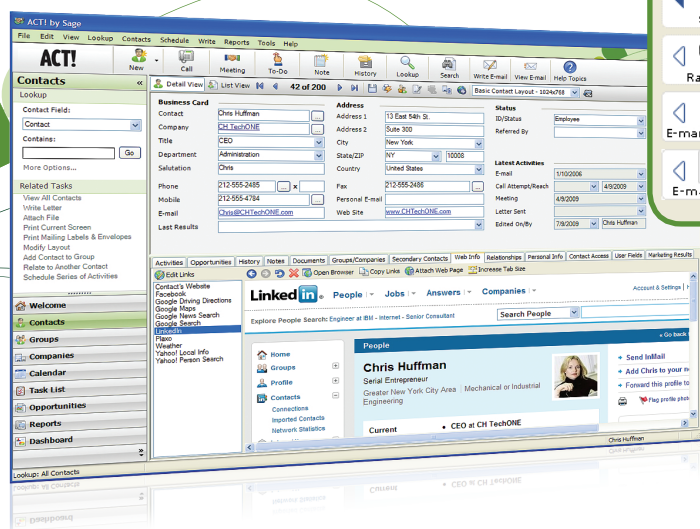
ACT! by Sage

File Edit View Lookup Contacts Schedule Write Reports Tools Help

ACT!

New Call Meeting To-Do Note History Lookup Search Write E-mail View E-mail Help Topics

Contacts

Lookup

Contact Field:

Contact

Contains:

Go

More Options...

Related Tasks

View All Contacts
Write Letter
Attach File
Print Current Screen
Print Mailing Labels & Envelopes
Modify Layout
Add Contact to Group
Relate to Another Contact
Schedule Series of Activities

Welcome
Contacts
Groups
Companies
Calendar
Task List
Opportunities
Reports
Dashboard

Detail View List View 42 of 200 Basic Contact Layout - 1024x768

Business Card

| | |
|---|---|
| Contact | Chris Huffman |
| Company | CH TechONE |
| Title | CEO |
| Department | Administration |
| Salutation | Chris |
| Phone | 212-555-2485 x |
| Mobile | 212-555-4784 |
| E-mail | Chris@CHTechONE.com |
| Last Results | |

Address

| | |
|---|---|
| Address 1 | 13 East 54th St. |
| Address 2 | Suite 300 |
| City | New York |
| State/ZIP | NY 10008 |
| Country | United States |
| Fax | 212-555-2486 |
| Personal E-mail | |
| Web Site | www.CHTechONE.com |

Status

| | |
|---|---|
| ID/Status | Employee |
| Referred By | |

Latest Activities

| | |
|---|---|
| E-mail | 1/10/2006 |
| Call Attempt/Reach | 4/9/2009 |
| Meeting | 4/9/2009 |
| Letter Sent | |
| Edited On/By | 7/8/2009 Chris Huffman |

Activities Opportunities History Notes Documents Groups/Companies Secondary Contacts Web Info Relationships Personal Info Contact Access User Fields Marketing Results

Edit Links Open Browser Copy Links Attach Web Page Increase Tab Size

Contact's Website
Facebook
Google Driving Directions
Google Maps
Google News Search
Google Search
LinkedIn
Flaxo
Weather
Yahoo! Local Info
Yahoo! Person Search

LinkedIn People Jobs Answers Companies Account & Settings

Explore People Search: Engineer at IBM - Internet - Senior Consultant Search People

Home
Groups
Profile
Contacts
Connections
Imported Contacts
Network Statistics

People

Chris Huffman
Serial Entrepreneur
Greater New York City Area | Mechanical or Industrial Engineering

Current • CEO at CH TechONE

Go back
Send InMail
Add Chris to your n
Forward this profile to
Flag profile photo

Chris Huffman

Lookup: All Contacts

Ra
E-ma
E-ma